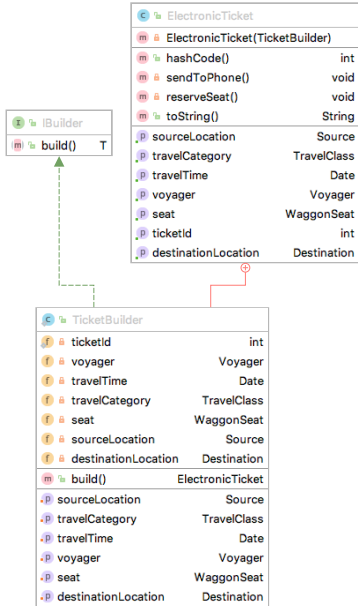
C ElectronicTicket
m ElectronicTicket(TicketBuilder)
m hashCode() int
m sendToPhone() void
m reserveSeat() void
m toString() String
p sourceLocation Source
p travelCategory TravelClass
p travelTime Date
p voyager Voyager
p seat WaggonSeat
p ticketId int
p destinationLocation Destination

I IBuilder
m build() T

C TicketBuilder
f ticketId int
f voyager Voyager
f travelTime Date
f travelCategory TravelClass
f seat WaggonSeat
f sourceLocation Source
f destinationLocation Destination
m build() ElectronicTicket
p sourceLocation Source
p travelCategory TravelClass
p travelTime Date
p voyager Voyager
p seat WaggonSeat
p destinationLocation Destination